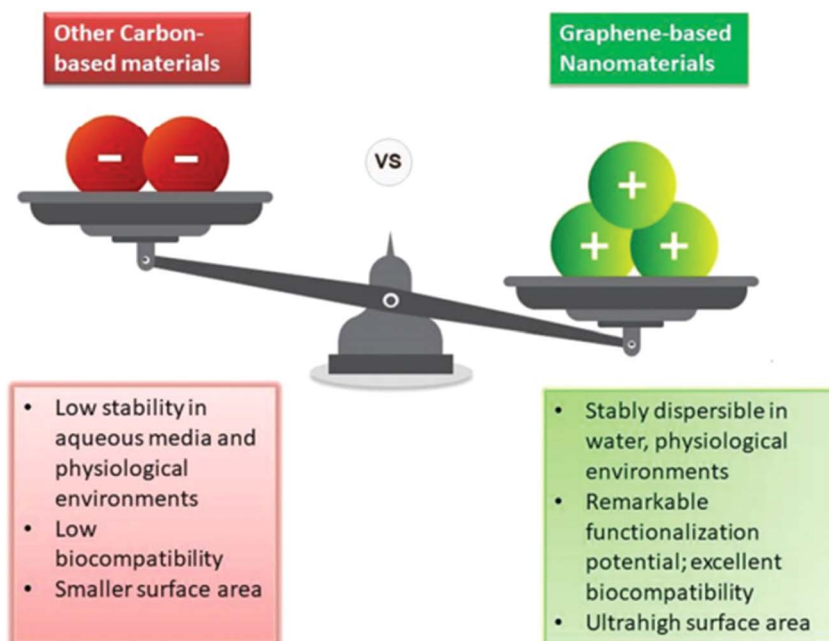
Other Carbon-based materials

Graphene-based Nanomaterials

−
−

VS

+
+
+

• Low stability in aqueous media and physiological environments
• Low biocompatibility
• Smaller surface area

• Stably dispersible in water, physiological environments
• Remarkable functionalization potential; excellent biocompatibility
• Ultrahigh surface area